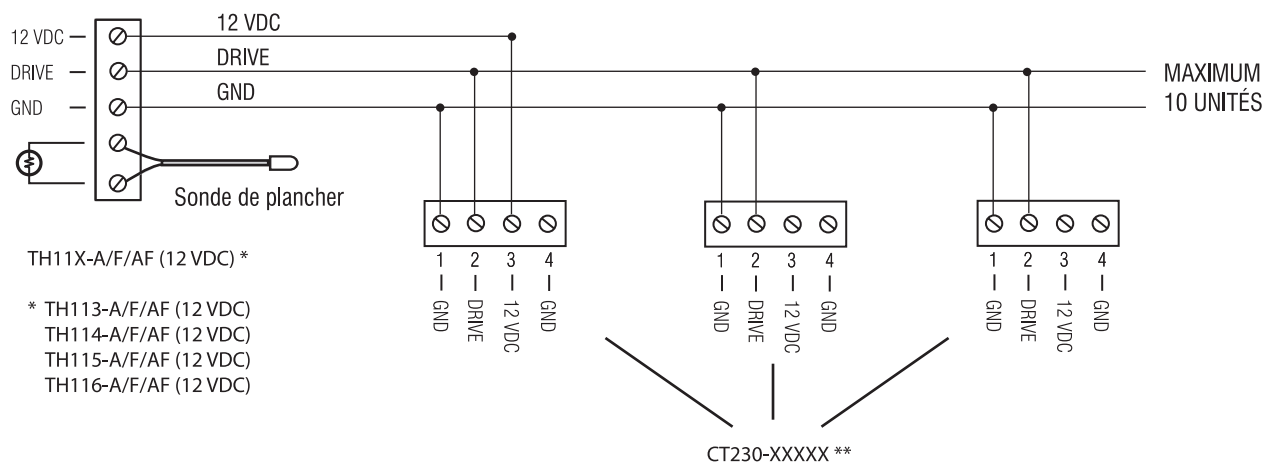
12 VDC
DRIVE
GND
12 VDC
DRIVE
GND
MAXIMUM
10 UNITÉS
Sonde de plancher

1 GND
2 DRIVE
3 12 VDC
4 GND

1 GND
2 DRIVE
3 12 VDC
4 GND

1 GND
2 DRIVE
3 12 VDC
4 GND

TH11X-A/F/AF (12 VDC) *

* TH113-A/F/AF (12 VDC)
TH114-A/F/AF (12 VDC)
TH115-A/F/AF (12 VDC)
TH116-A/F/AF (12 VDC)

CT230-XXXXX **